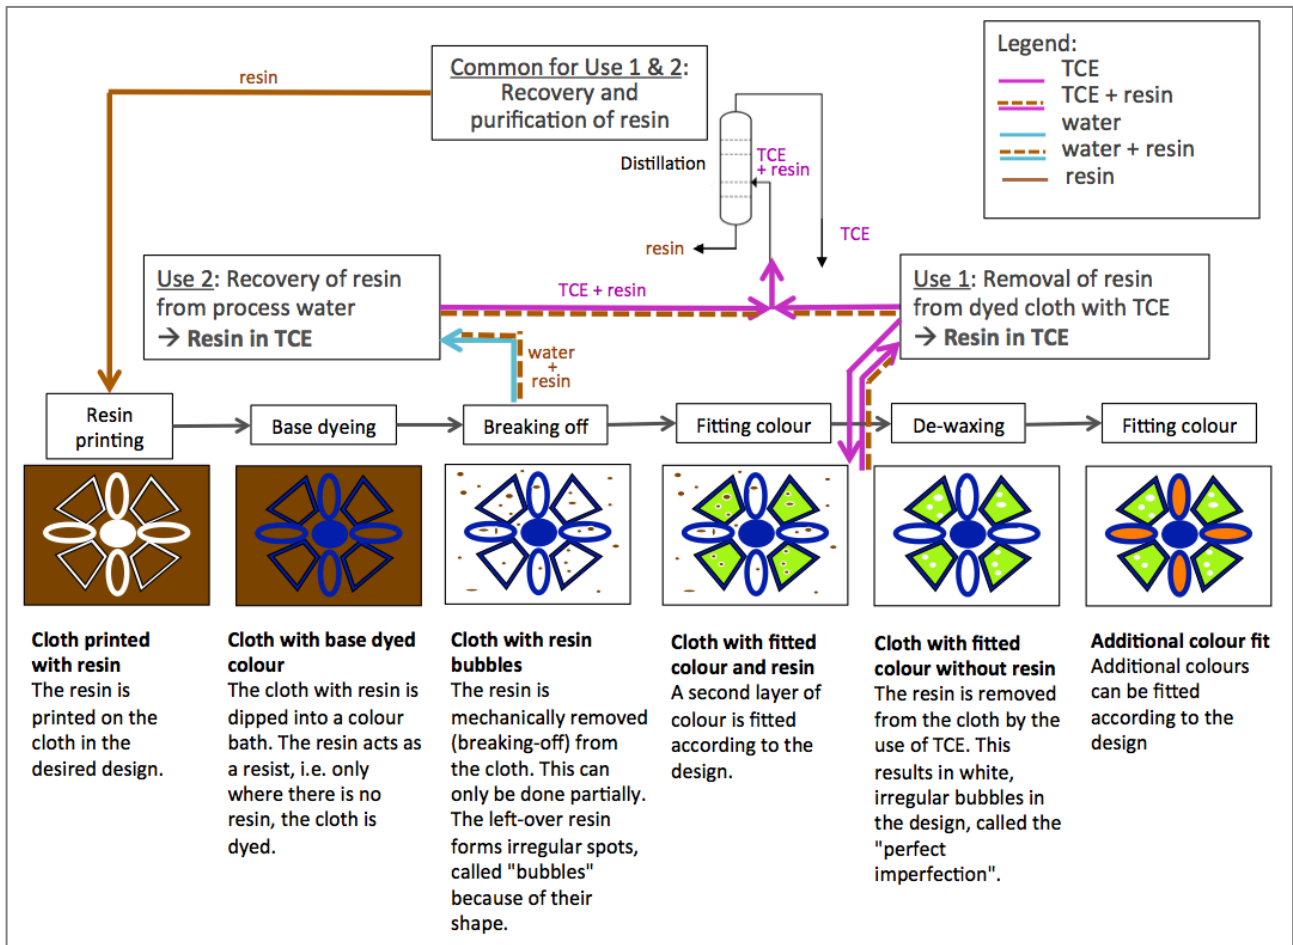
resin

Common for Use 1 & 2: Recovery and purification of resin

Legend:
TCE
TCE + resin
water
water + resin
resin

Distillation

TCE + resin

resin

TCE

Use 2: Recovery of resin from process water
→ Resin in TCE

TCE + resin

Use 1: Removal of resin from dyed cloth with TCE
→ Resin in TCE

water + resin

Resin printing

Base dyeing

Breaking off

Fitting colour

De-waxing

Fitting colour

**Cloth printed with resin**
The resin is printed on the cloth in the desired design.

**Cloth with base dyed colour**
The cloth with resin is dipped into a colour bath. The resin acts as a resist, i.e. only where there is no resin, the cloth is dyed.

**Cloth with resin bubbles**
The resin is mechanically removed (breaking-off) from the cloth. This can only be done partially. The left-over resin forms irregular spots, called "bubbles" because of their shape.

**Cloth with fitted colour and resin**
A second layer of colour is fitted according to the design.

**Cloth with fitted colour without resin**
The resin is removed from the cloth by the use of TCE. This results in white, irregular bubbles in the design, called the "perfect imperfection".

**Additional colour fit**
Additional colours can be fitted according to the design